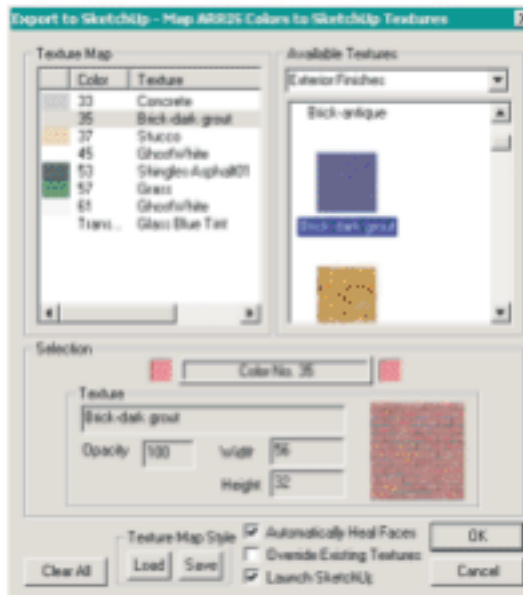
Export to SketchUp - Map ARRIS Colors to SketchUp Textures

Texture Map

| | Color | Texture |
|---|---|---|
| | 33 | Concrete |
| | 35 | Brick-dark grout |
| | 37 | Stucco |
| | 45 | GhostWhite |
| | 53 | Shingles Asphalt01 |
| | 57 | Grass |
| | 61 | GhostWhite |
| | Trans... | Glass Blue Tint |

Available Textures

Exterior Finishes

Brick-antique

Brick-dark grout

Selection

Color No. 35

Texture

Brick-dark grout

Opacity 100

Width 56

Height 32

Texture Map Style

Clear All

Load

Save

Automatically Heal Faces

Override Existing Textures

Launch SketchUp

OK

Cancel